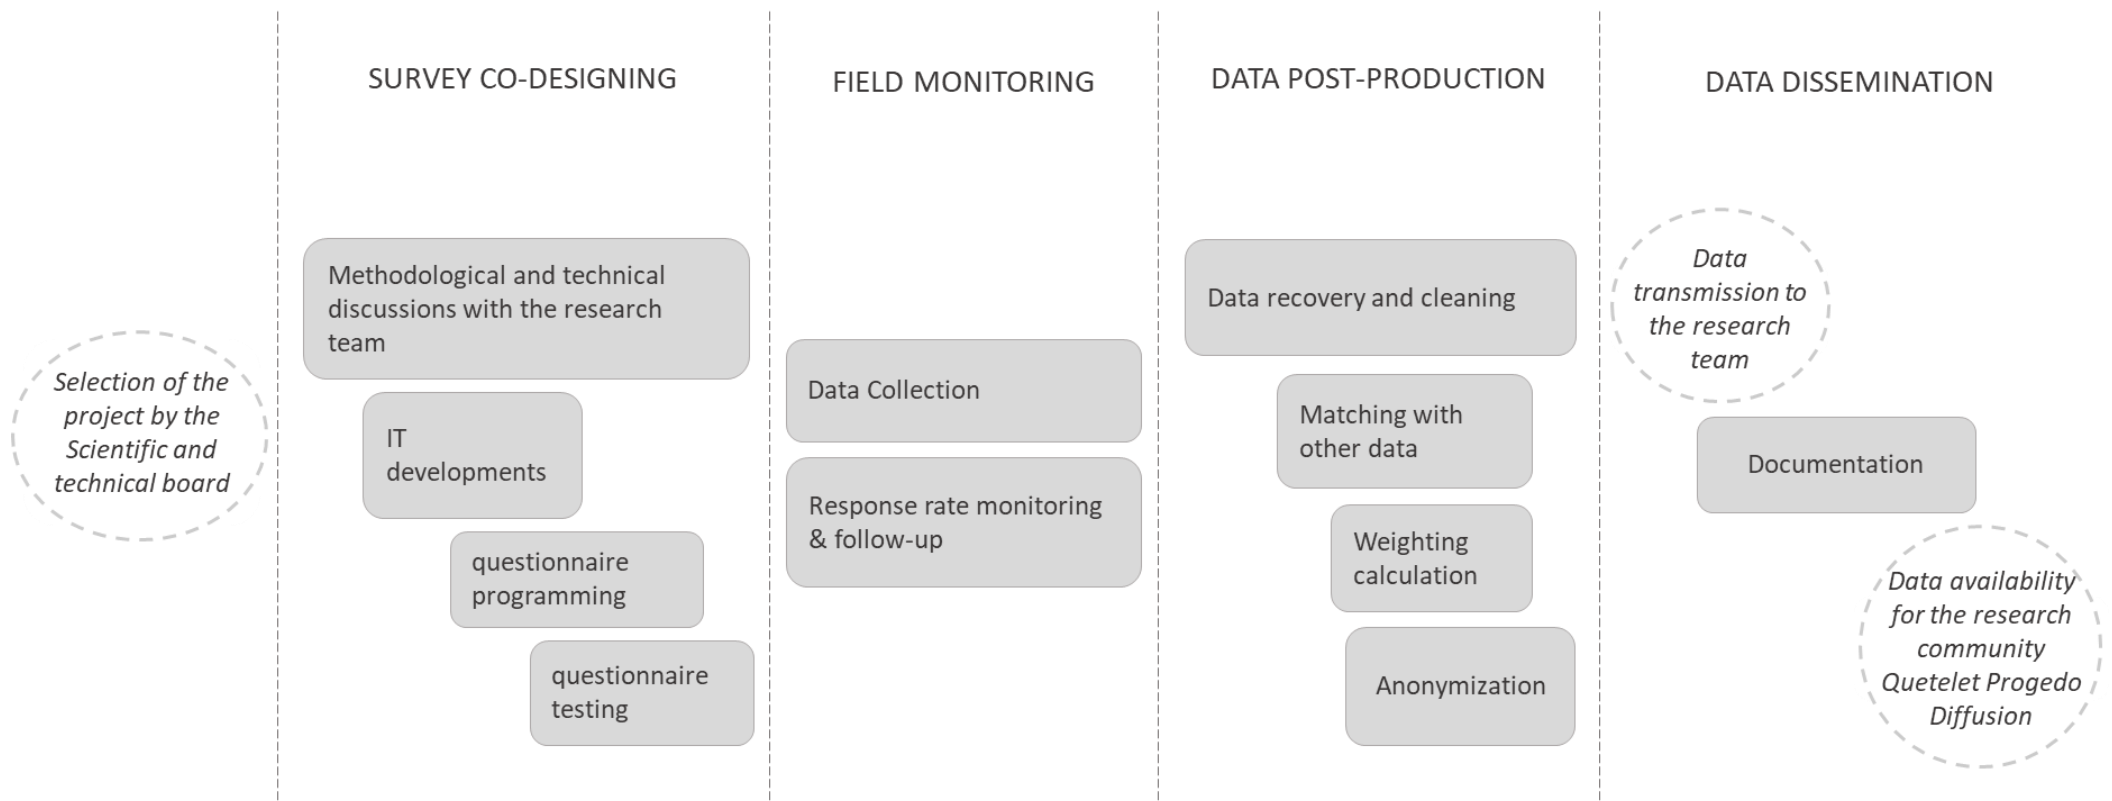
Selection of the project by the Scientific and technical board

SURVEY CO-DESIGNING

Methodological and technical discussions with the research team

IT developments

questionnaire programming

questionnaire testing

FIELD MONITORING

Data Collection

Response rate monitoring & follow-up

DATA POST-PRODUCTION

Data recovery and cleaning

Matching with other data

Weighting calculation

Anonymization

DATA DISSEMINATION

Data transmission to the research team

Documentation

Data availability for the research community Quetelet Progedo Diffusion